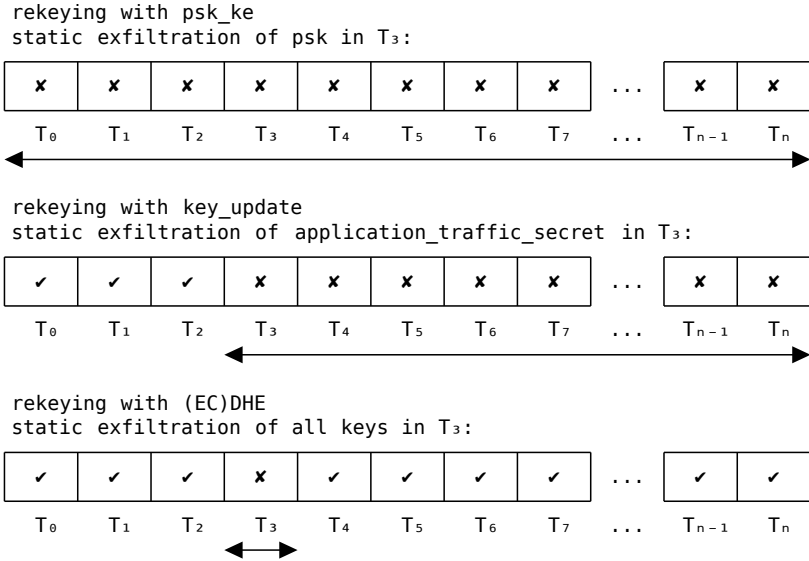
rekeying with psk_ke
static exfiltration of psk in $T_3$:

| ✘ | ✘ | ✘ | ✘ | ✘ | ✘ | ✘ | ✘ | ... | ✘ | ✘ |
|---|---|---|---|---|---|---|---|---|---|---|
| $T_0$ | $T_1$ | $T_2$ | $T_3$ | $T_4$ | $T_5$ | $T_6$ | $T_7$ | ... | $T_{n-1}$ | $T_n$ |

rekeying with key_update
static exfiltration of application_traffic_secret in $T_3$:

| ✔ | ✔ | ✔ | ✘ | ✘ | ✘ | ✘ | ✘ | ... | ✘ | ✘ |
|---|---|---|---|---|---|---|---|---|---|---|
| $T_0$ | $T_1$ | $T_2$ | $T_3$ | $T_4$ | $T_5$ | $T_6$ | $T_7$ | ... | $T_{n-1}$ | $T_n$ |

rekeying with (EC)DHE
static exfiltration of all keys in $T_3$:

| ✔ | ✔ | ✔ | ✘ | ✔ | ✔ | ✔ | ✔ | ... | ✔ | ✔ |
|---|---|---|---|---|---|---|---|---|---|---|
| $T_0$ | $T_1$ | $T_2$ | $T_3$ | $T_4$ | $T_5$ | $T_6$ | $T_7$ | ... | $T_{n-1}$ | $T_n$ |